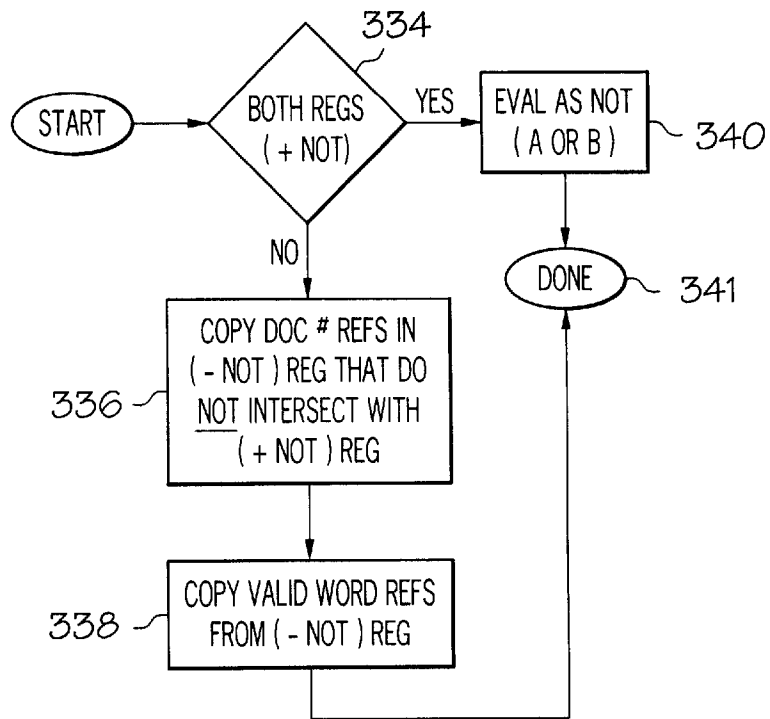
334

START

BOTH REGS ( + NOT)

YES

EVAL AS NOT ( A OR B )

340

NO

DONE

341

COPY DOC # REFS IN ( - NOT ) REG THAT DO NOT INTERSECT WITH ( + NOT ) REG

336

COPY VALID WORD REFS FROM ( - NOT ) REG

338